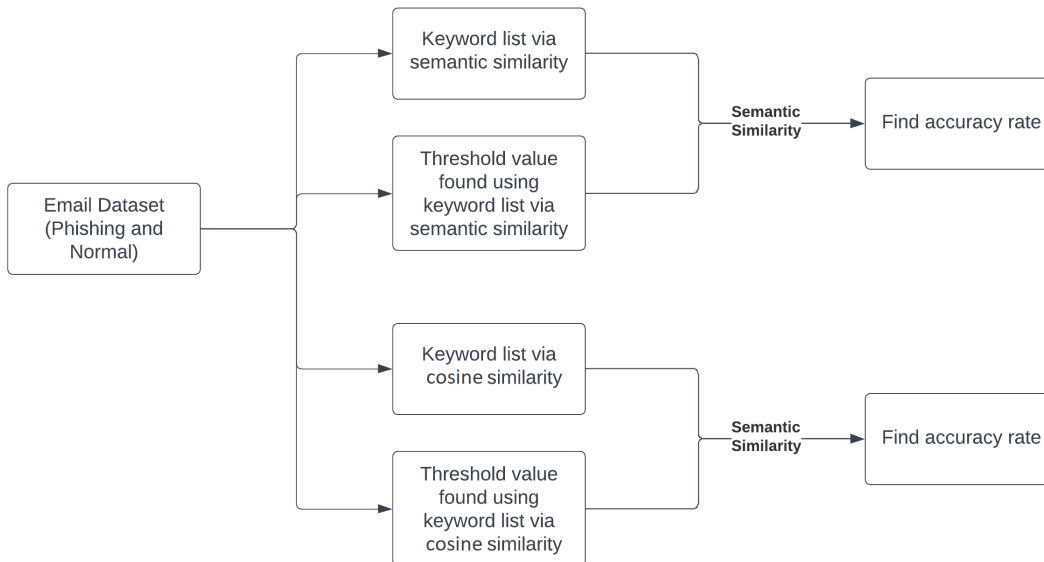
Email Dataset (Phishing and Normal)

Keyword list via semantic similarity

Threshold value found using keyword list via semantic similarity

Semantic Similarity

Find accuracy rate

Keyword list via cosine similarity

Threshold value found using keyword list via cosine similarity

Semantic Similarity

Find accuracy rate